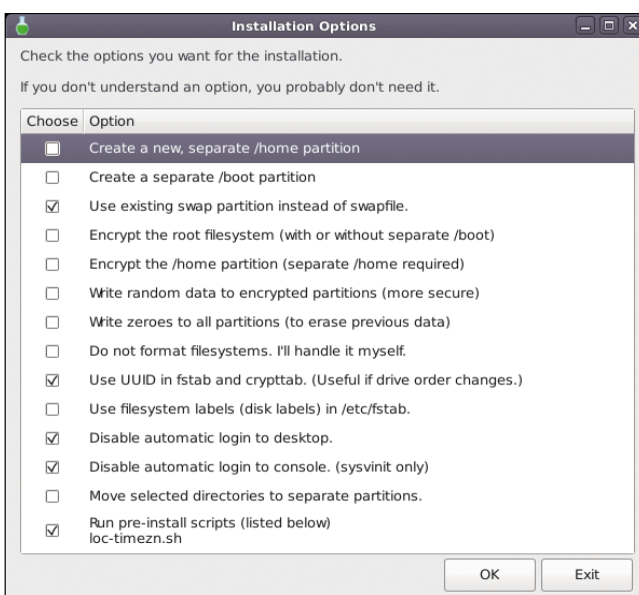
Installation Options

Check the options you want for the installation.

If you don't understand an option, you probably don't need it.

| Choose | Option |
|---|---|
| ☐ | Create a new, separate /home partition |
| ☐ | Create a separate /boot partition |
| ☑ | Use existing swap partition instead of swapfile. |
| ☐ | Encrypt the root filesystem (with or without separate /boot) |
| ☐ | Encrypt the /home partition (separate /home required) |
| ☐ | Write random data to encrypted partitions (more secure) |
| ☐ | Write zeroes to all partitions (to erase previous data) |
| ☐ | Do not format filesystems. I'll handle it myself. |
| ☑ | Use UUID in fstab and crypttab. (Useful if drive order changes.) |
| ☐ | Use filesystem labels (disk labels) in /etc/fstab. |
| ☑ | Disable automatic login to desktop. |
| ☑ | Disable automatic login to console. (sysvinit only) |
| ☐ | Move selected directories to separate partitions. |
| ☑ | Run pre-install scripts (listed below) loc-timezn.sh |

OK Exit